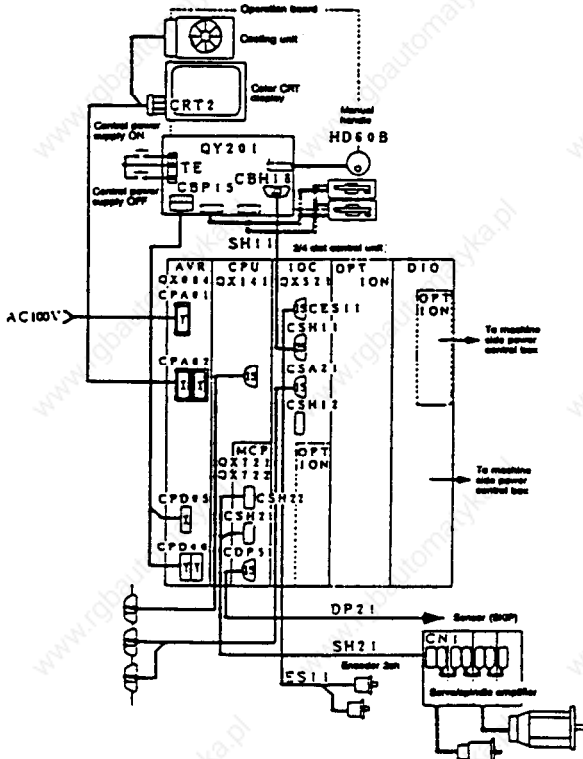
Operation board
Cooling unit
Color CRT display
CRT2
Control power supply ON
Control power supply OFF
Manual handle
HD60B
QY201
TE
CBP15
CBH18
SH11
3/4 slot control unit
AVR
QX084
CPU
QX141
IOC
QX521
OPT
ION
DIO
AC100V
CPA01
CPA02
CES11
CSH11
CSA21
CSH12
OPT
ION
OPT
ION
To machine side power control box
To machine side power control box
MCP
QX122
QX722
CSH22
CSH21
CDP51
CPD05
CPD06
DP21
Sensor (SKIP)
SH21
CN1
Encoder 2ch
ES11
Servo/spindle amplifier